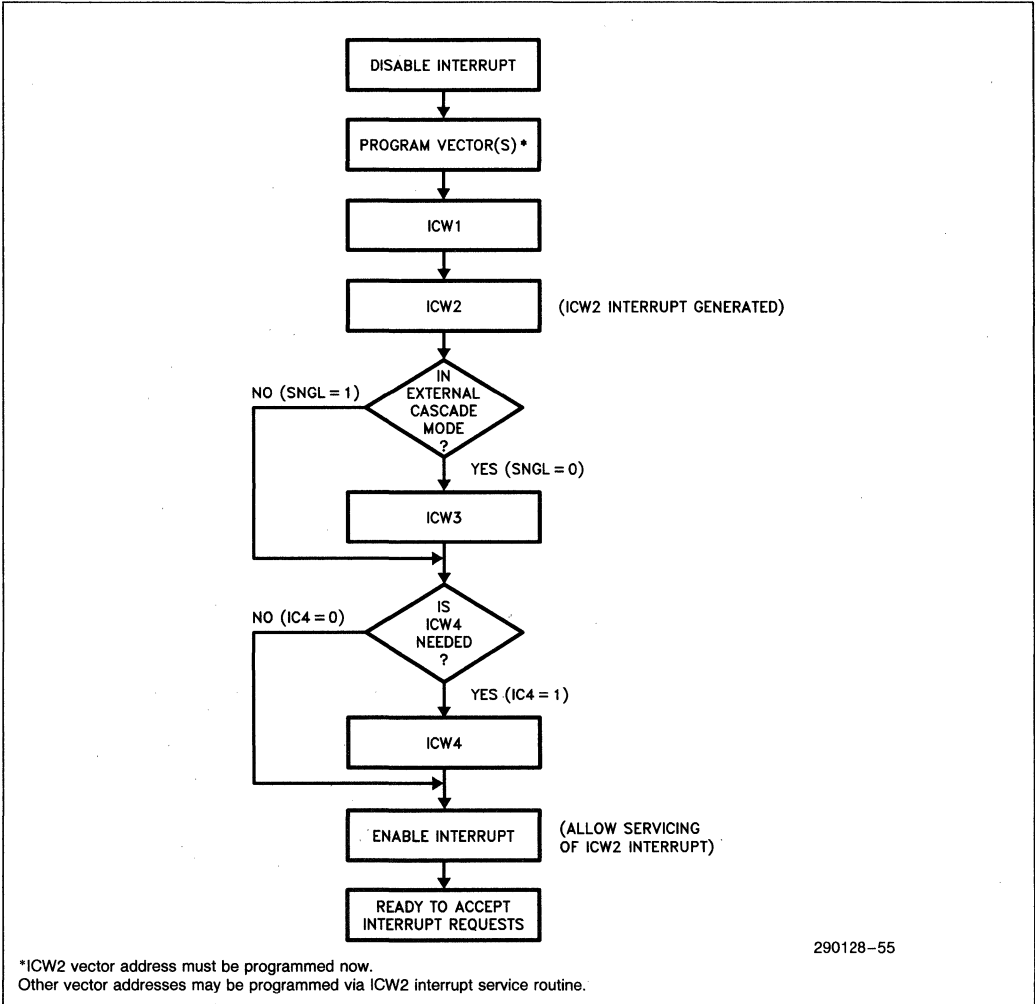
DISABLE INTERRUPT

PROGRAM VECTOR(S)*

ICW1

ICW2

(ICW2 INTERRUPT GENERATED)

NO (SNGL = 1)

IN EXTERNAL CASCADE MODE ?

YES (SNGL = 0)

ICW3

NO (IC4 = 0)

IS ICW4 NEEDED ?

YES (IC4 = 1)

ICW4

ENABLE INTERRUPT

(ALLOW SERVICING OF ICW2 INTERRUPT)

READY TO ACCEPT INTERRUPT REQUESTS

290128–55

*ICW2 vector address must be programmed now.
Other vector addresses may be programmed via ICW2 interrupt service routine.